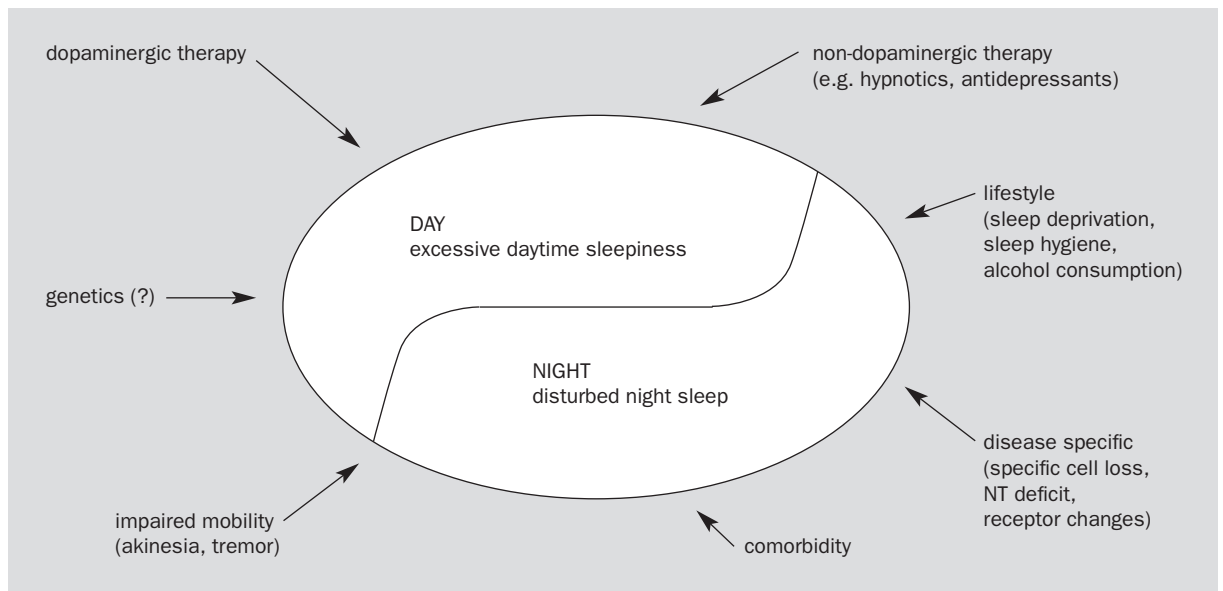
dopaminergic therapy

non-dopaminergic therapy
(e.g. hypnotics, antidepressants)

DAY
excessive daytime sleepiness

lifestyle
(sleep deprivation,
sleep hygiene,
alcohol consumption)

genetics (?)

NIGHT
disturbed night sleep

disease specific
(specific cell loss,
NT deficit,
receptor changes)

impaired mobility
(akinesia, tremor)

comorbidity